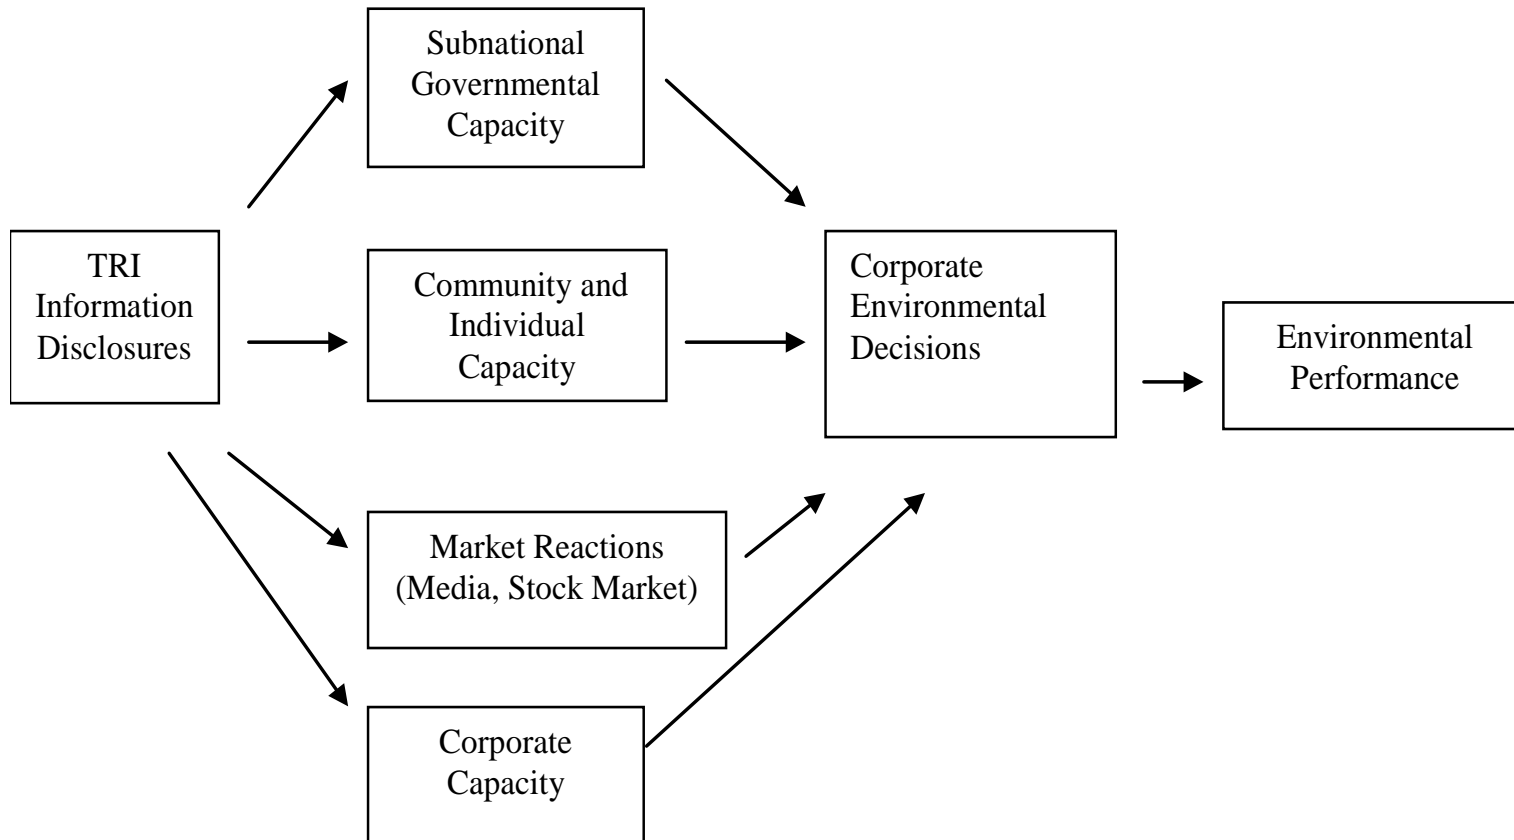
TRI Information Disclosures

Subnational Governmental Capacity

Community and Individual Capacity

Market Reactions (Media, Stock Market)

Corporate Capacity

Corporate Environmental Decisions

Environmental Performance